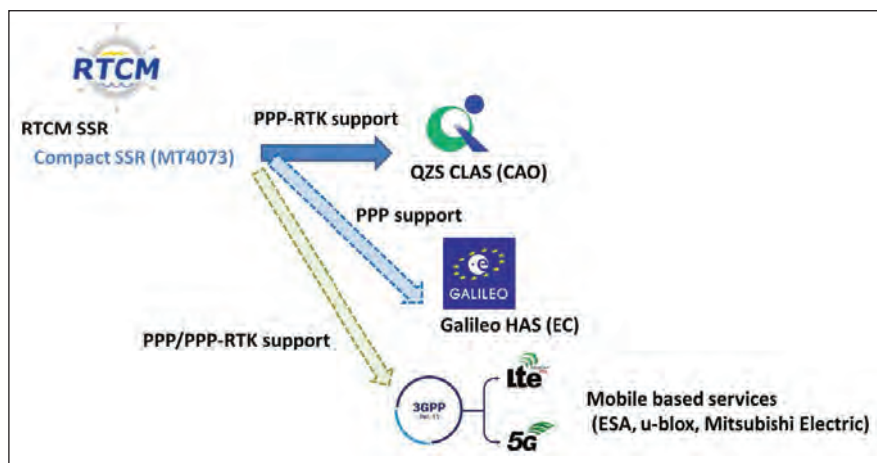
RTCM

RTCM SSR

Compact SSR (MT4073)

PPP-RTK support

QZS CLAS (CAO)

PPP support

GALILEO

Galileo HAS (EC)

PPP/PPP-RTK support

3GPP

Lte

5G

Mobile based services (ESA, u-blox, Mitsubishi Electric)